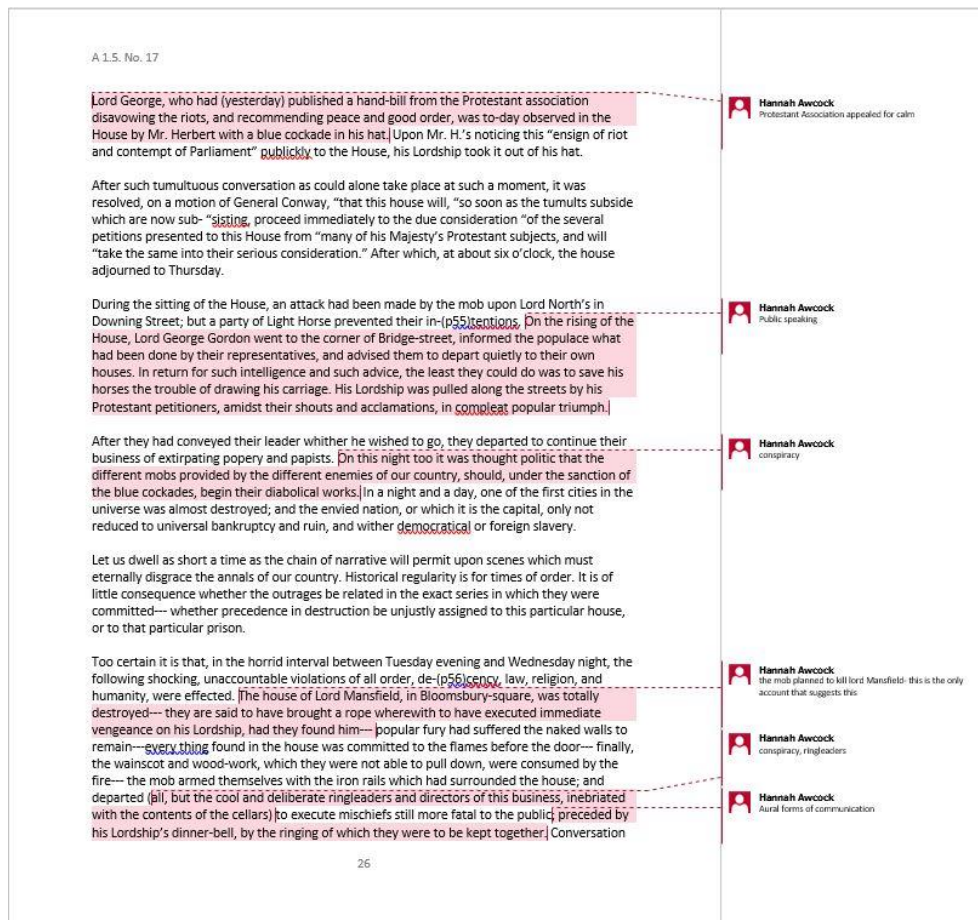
A 1.5. No. 17

Lord George, who had (yesterday) published a hand-bill from the Protestant association disavowing the riots, and recommending peace and good order, was to-day observed in the House by Mr. Herbert with a blue cockade in his hat. Upon Mr. H.'s noticing this "ensign of riot and contempt of Parliament" publickly to the House, his Lordship took it out of his hat.

Hannah Awcock
Protestant Association appealed for calm

After such tumultuous conversation as could alone take place at such a moment, it was resolved, on a motion of General Conway, "that this house will, "so soon as the tumults subside which are now sub- "sisting, proceed immediately to the due consideration "of the several petitions presented to this House from "many of his Majesty's Protestant subjects, and will "take the same into their serious consideration." After which, at about six o'clock, the house adjourned to Thursday.

During the sitting of the House, an attack had been made by the mob upon Lord North's in Downing Street; but a party of Light Horse prevented their in-(p55)tentions. On the rising of the House, Lord George Gordon went to the corner of Bridge-street, informed the populace what had been done by their representatives, and advised them to depart quietly to their own houses. In return for such intelligence and such advice, the least they could do was to save his horses the trouble of drawing his carriage. His Lordship was pulled along the streets by his Protestant petitioners, amidst their shouts and acclamations, in compleat popular triumph.

Hannah Awcock
Public speaking

After they had conveyed their leader whither he wished to go, they departed to continue their business of extirpating popery and papists. On this night too it was thought politic that the different mobs provided by the different enemies of our country, should, under the sanction of the blue cockades, begin their diabolical works. In a night and a day, one of the first cities in the universe was almost destroyed; and the envied nation, or which it is the capital, only not reduced to universal bankruptcy and ruin, and wither democratical or foreign slavery.

Hannah Awcock
conspiracy

Let us dwell as short a time as the chain of narrative will permit upon scenes which must eternally disgrace the annals of our country. Historical regularity is for times of order. It is of little consequence whether the outrages be related in the exact series in which they were committed--- whether precedence in destruction be unjustly assigned to this particular house, or to that particular prison.

Too certain it is that, in the horrid interval between Tuesday evening and Wednesday night, the following shocking, unaccountable violations of all order, de-(p56)cency, law, religion, and humanity, were effected. The house of Lord Mansfield, in Bloomsbury-square, was totally destroyed--- they are said to have brought a rope wherewith to have executed immediate vengeance on his Lordship, had they found him--- popular fury had suffered the naked walls to remain---every thing found in the house was committed to the flames before the door--- finally, the wainscot and wood-work, which they were not able to pull down, were consumed by the fire--- the mob armed themselves with the iron rails which had surrounded the house; and departed (all, but the cool and deliberate ringleaders and directors of this business, inebriated with the contents of the cellars) to execute mischiefs still more fatal to the public; preceded by his Lordship's dinner-bell, by the ringing of which they were to be kept together. Conversation

Hannah Awcock
the mob planned to kill lord Mansfield- this is the only account that suggests this

Hannah Awcock
conspiracy, ringleaders

Hannah Awcock
Aural forms of communication

26